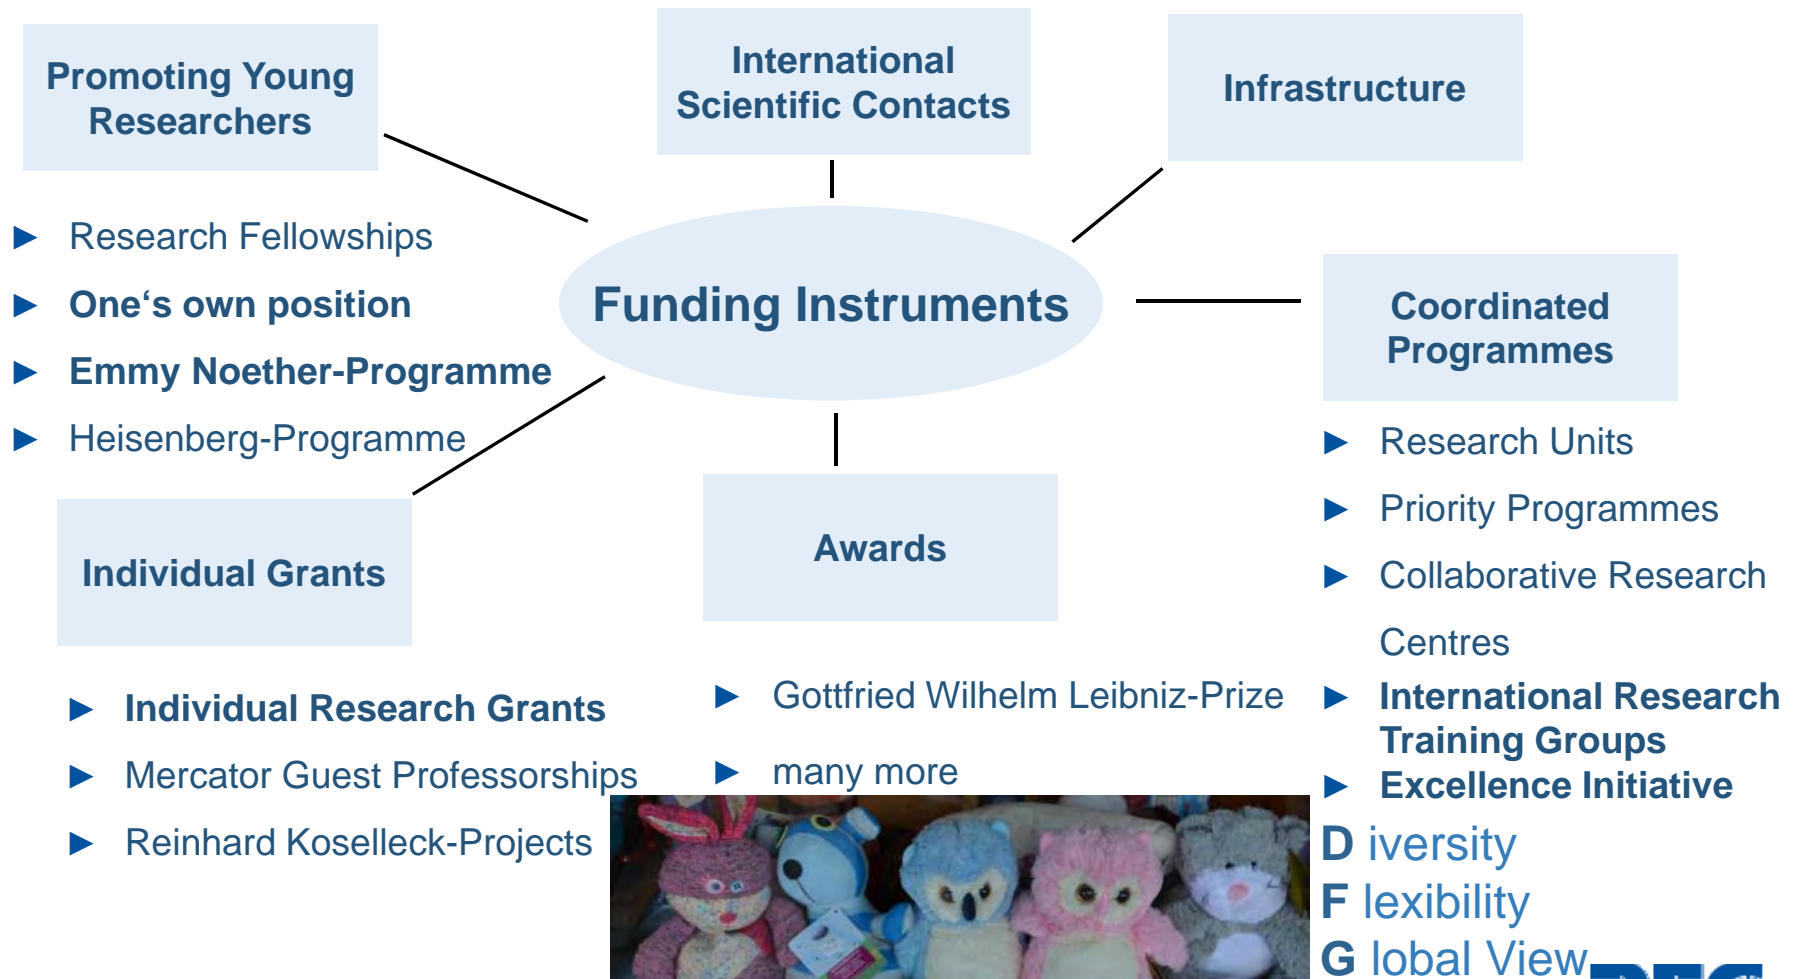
Promoting Young Researchers

International Scientific Contacts

Infrastructure

Research Fellowships
One‘s own position
Emmy Noether-Programme
Heisenberg-Programme

Funding Instruments

Coordinated Programmes

Research Units
Priority Programmes
Collaborative Research Centres
International Research Training Groups
Excellence Initiative

Individual Grants

Awards

Individual Research Grants
Mercator Guest Professorships
Reinhard Koselleck-Projects

Gottfried Wilhelm Leibniz-Prize
many more

D iversity
F lexibility
G lobal View